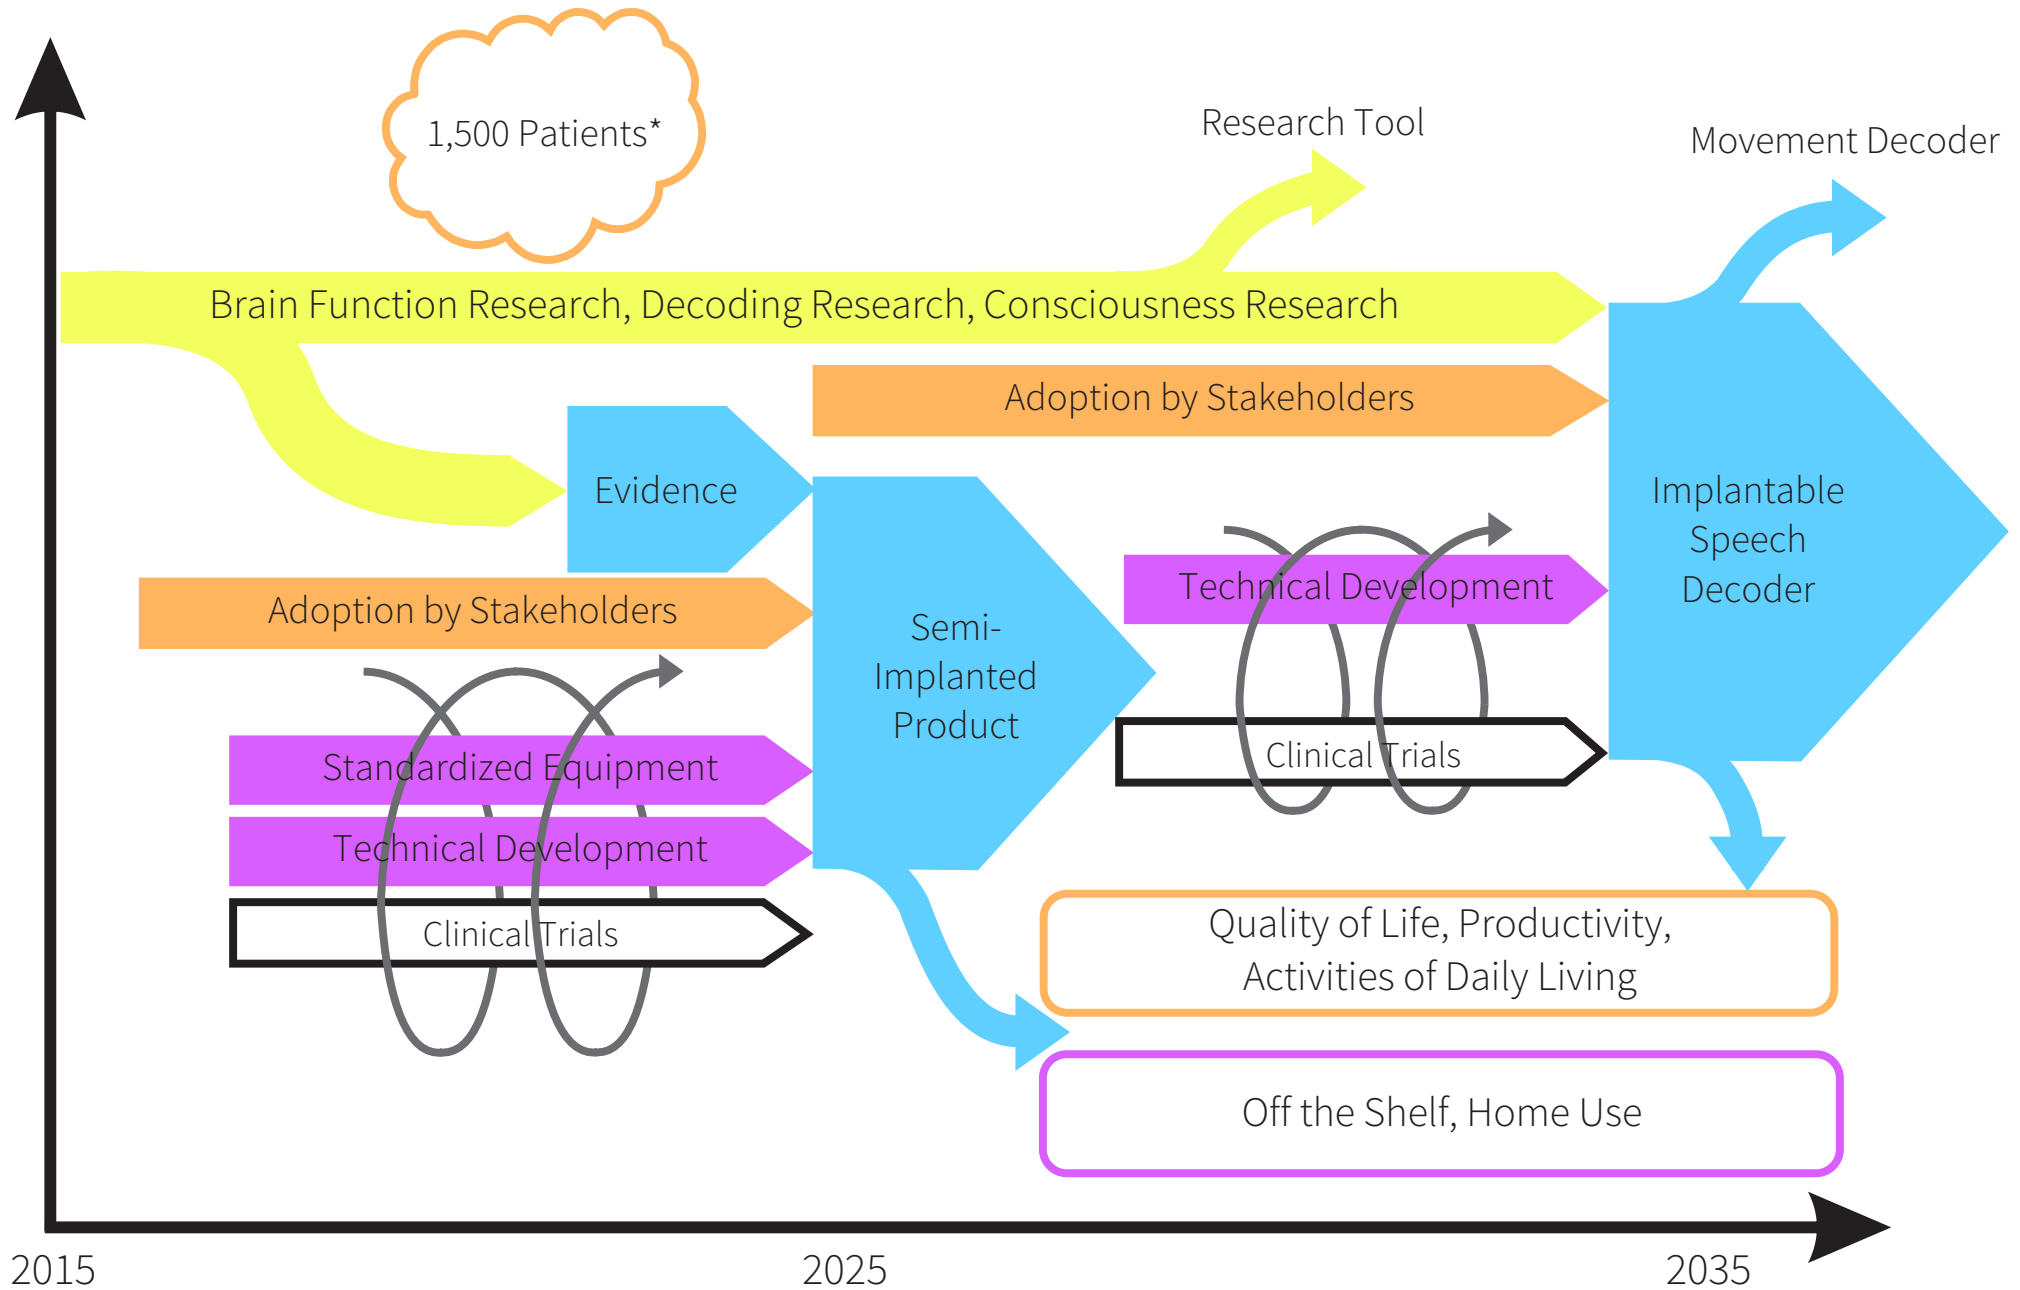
1,500 Patients*

Research Tool

Movement Decoder

Brain Function Research, Decoding Research, Consciousness Research

Adoption by Stakeholders

Evidence

Implantable Speech Decoder

Technical Development

Adoption by Stakeholders

Semi-Implanted Product

Clinical Trials

Standardized Equipment

Technical Development

Clinical Trials

Quality of Life, Productivity, Activities of Daily Living

Off the Shelf, Home Use

2015

2025

2035